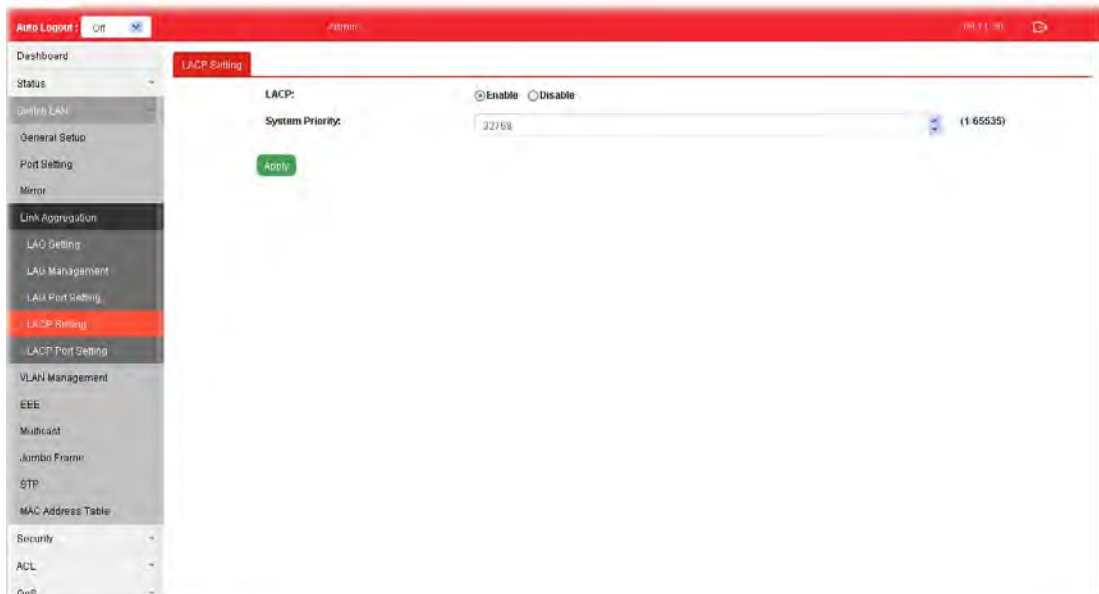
Auto Logout : Off

Admin

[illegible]

Dashboard

Status

Switch LAN

General Setup

Port Setting

Mirror

Link Aggregation

LAG Setting

LAG Management

LAG Port Setting

LACP Setting

LACP Port Setting

VLAN Management

EEE

Multicast

Jumbo Frame

STP

MAC Address Table

Security

ACL

QoS

LACP Setting

LACP: Enable Disable

System Priority: 32768 (1-65535)

Apply